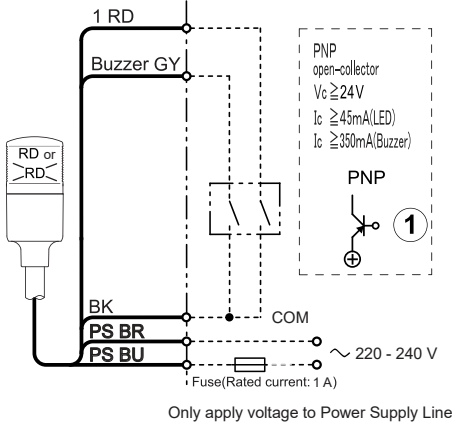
1 RD

Buzzer GY

RD or RD

PNP
open-collector
Vc $\geqq$24V
Ic $\geqq$45mA(LED)
Ic $\geqq$350mA(Buzzer)

PNP

1

BK

COM

PS BR

PS BU

$\sim$ 220 - 240 V

Fuse(Rated current: 1 A)

Only apply voltage to Power Supply Line